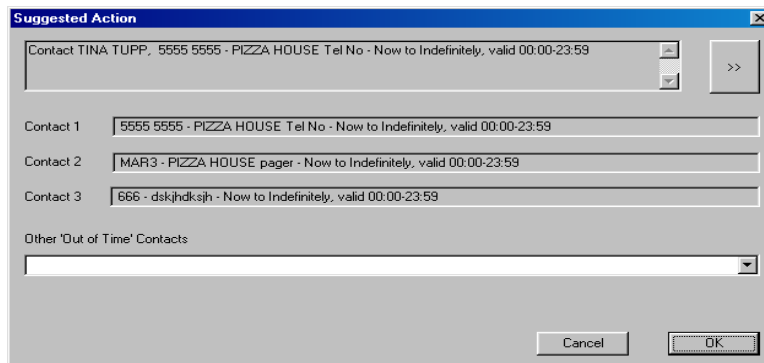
Suggested Action

Contact TINA TUPP, 5555 5555 - PIZZA HOUSE Tel No - Now to Indefinitely, valid 00:00-23:59

>>

Contact 1 5555 5555 - PIZZA HOUSE Tel No - Now to Indefinitely, valid 00:00-23:59

Contact 2 MAR3 - PIZZA HOUSE pager - Now to Indefinitely, valid 00:00-23:59

Contact 3 666 - dskjhdksjh - Now to Indefinitely, valid 00:00-23:59

Other 'Out of Time' Contacts

Cancel OK